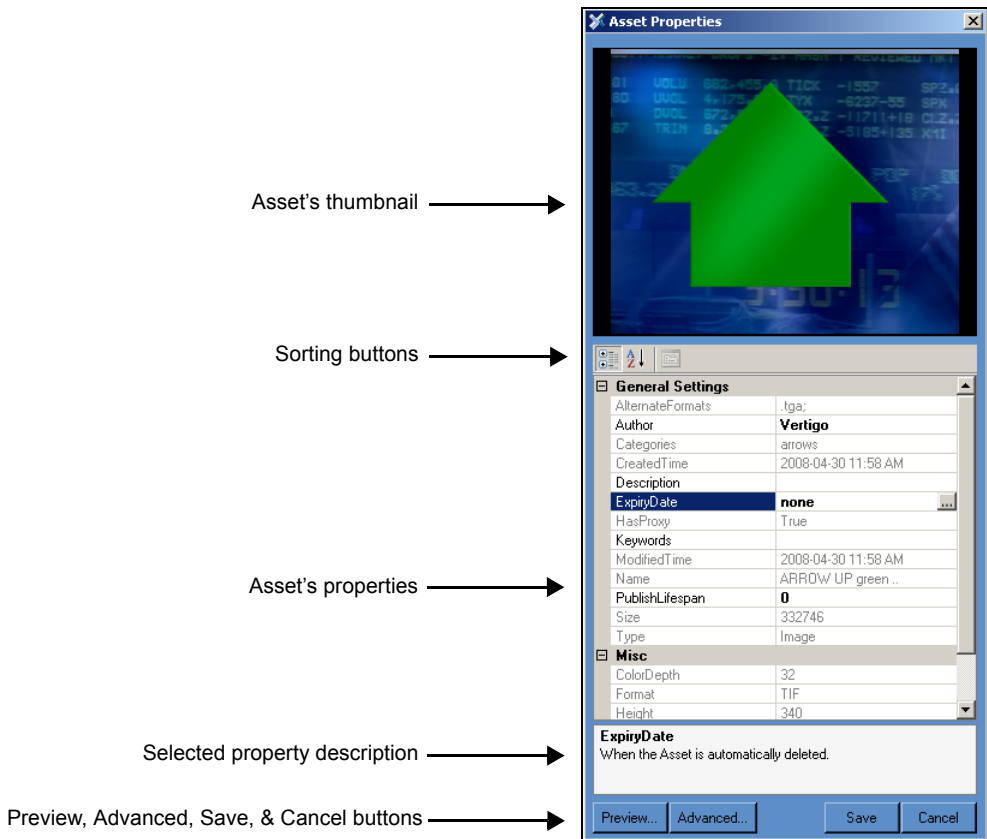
Asset Properties

Asset's thumbnail

Sorting buttons

Asset's properties

Selected property description

Preview, Advanced, Save, & Cancel buttons

| General Settings | |
|---|---|
| AlternateFormats | .tga; |
| Author | Vertigo |
| Categories | arrows |
| CreatedTime | 2008-04-30 11:58 AM |
| Description | |
| ExpiryDate | none |
| HasProxy | True |
| Keywords | |
| ModifiedTime | 2008-04-30 11:58 AM |
| Name | ARROW UP green .. |
| PublishLifespan | 0 |
| Size | 332746 |
| Type | Image |
| Misc | |
| ColorDepth | 32 |
| Format | TIF |
| Height | 340 |

ExpiryDate
When the Asset is automatically deleted.

Preview... Advanced... Save Cancel